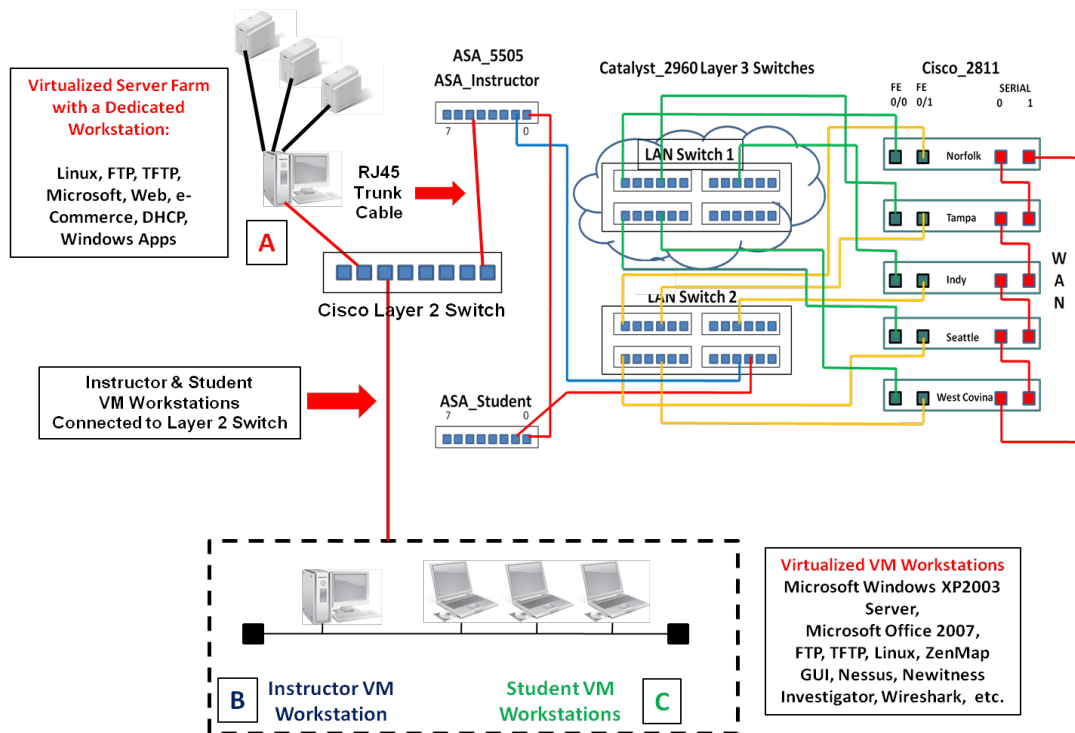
Virtualized Server Farm with a Dedicated Workstation:

Linux, FTP, TFTP, Microsoft, Web, e-Commerce, DHCP, Windows Apps

A

RJ45 Trunk Cable

ASA_5505
ASA_Instructor
7 0

Catalyst_2960 Layer 3 Switches

LAN Switch 1

LAN Switch 2

Cisco_2811
FE 0/0 FE 0/1
SERIAL 0 1

Norfolk
Tampa
Indy
Seattle
West Covina

W A N

Cisco Layer 2 Switch

Instructor & Student VM Workstations Connected to Layer 2 Switch

ASA_Student
7 0

B Instructor VM Workstation

Student VM Workstations C

Virtualized VM Workstations
Microsoft Windows XP2003 Server,
Microsoft Office 2007,
FTP, TFTP, Linux, ZenMap GUI, Nessus, Newitness Investigator, Wireshark, etc.